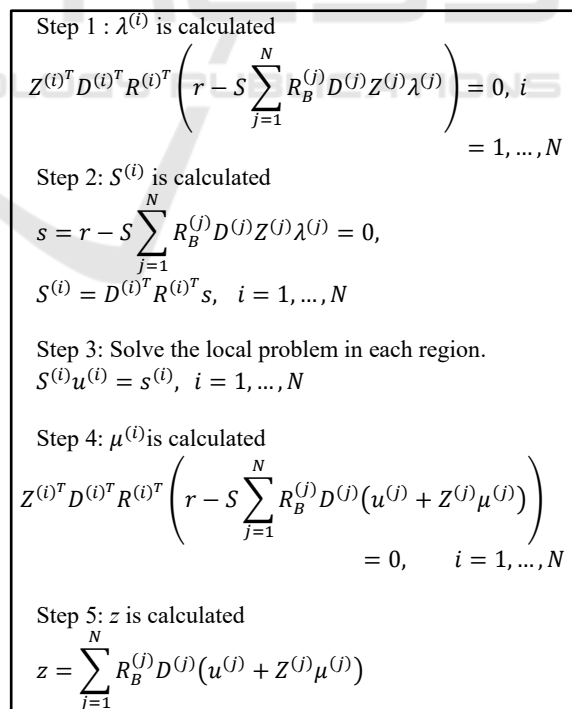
Step 1 : $\lambda^{(i)}$ is calculated

$Z^{(i)^T} D^{(i)^T} R^{(i)^T} \left( r - S \sum_{j=1}^{N} R_B^{(j)} D^{(j)} Z^{(j)} \lambda^{(j)} \right) = 0,\ i = 1, \ldots, N$

Step 2: $S^{(i)}$ is calculated

$s = r - S \sum_{j=1}^{N} R_B^{(j)} D^{(j)} Z^{(j)} \lambda^{(j)} = 0,$

$S^{(i)} = D^{(i)^T} R^{(i)^T} s,\quad i = 1, \ldots, N$

Step 3: Solve the local problem in each region.

$S^{(i)} u^{(i)} = s^{(i)},\ i = 1, \ldots, N$

Step 4: $\mu^{(i)}$is calculated

$Z^{(i)^T} D^{(i)^T} R^{(i)^T} \left( r - S \sum_{j=1}^{N} R_B^{(j)} D^{(j)} \left( u^{(j)} + Z^{(j)} \mu^{(j)} \right) \right) = 0, \qquad i = 1, \ldots, N$

Step 5: $z$ is calculated

$z = \sum_{j=1}^{N} R_B^{(j)} D^{(j)} \left( u^{(j)} + Z^{(j)} \mu^{(j)} \right)$